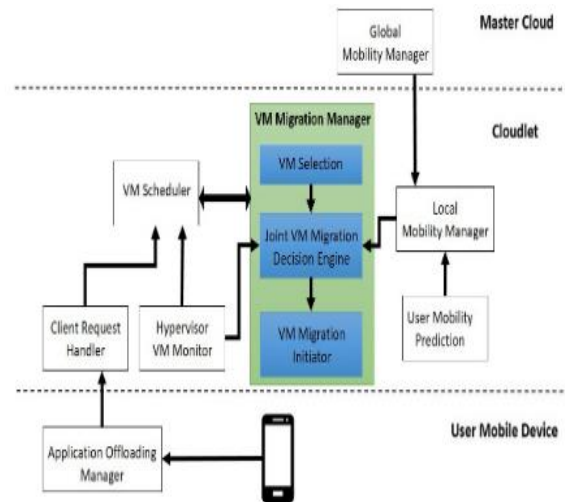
Global Mobility Manager

Master Cloud

VM Migration Manager

Cloudlet

VM Selection

VM Scheduler

Joint VM Migration Decision Engine

Local Mobility Manager

VM Migration Initiator

Client Request Handler

Hypervisor VM Monitor

User Mobility Prediction

Application Offloading Manager

User Mobile Device